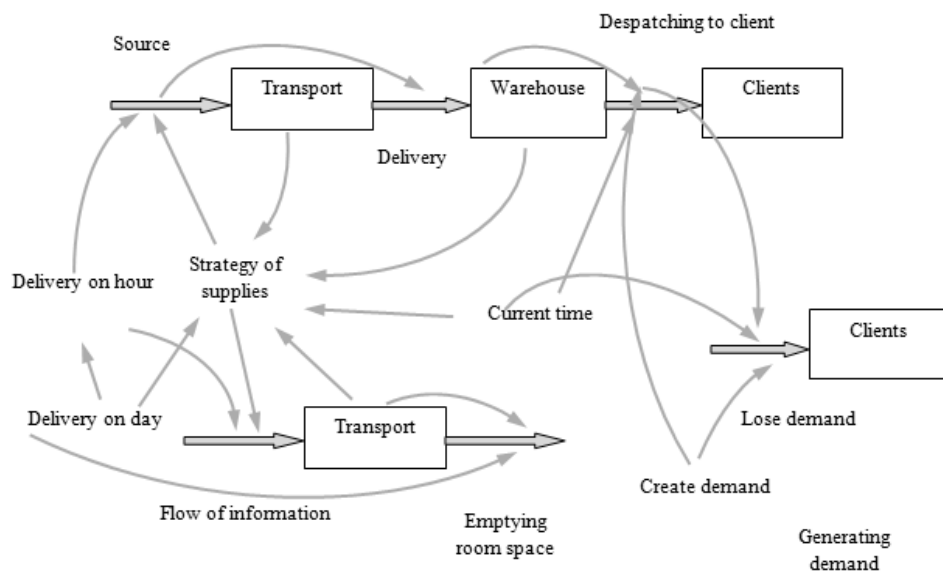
Despatching to client

Source

Transport

Warehouse

Clients

Delivery

Strategy of supplies

Delivery on hour

Current time

Clients

Delivery on day

Transport

Lose demand

Create demand

Flow of information

Emptying room space

Generating demand